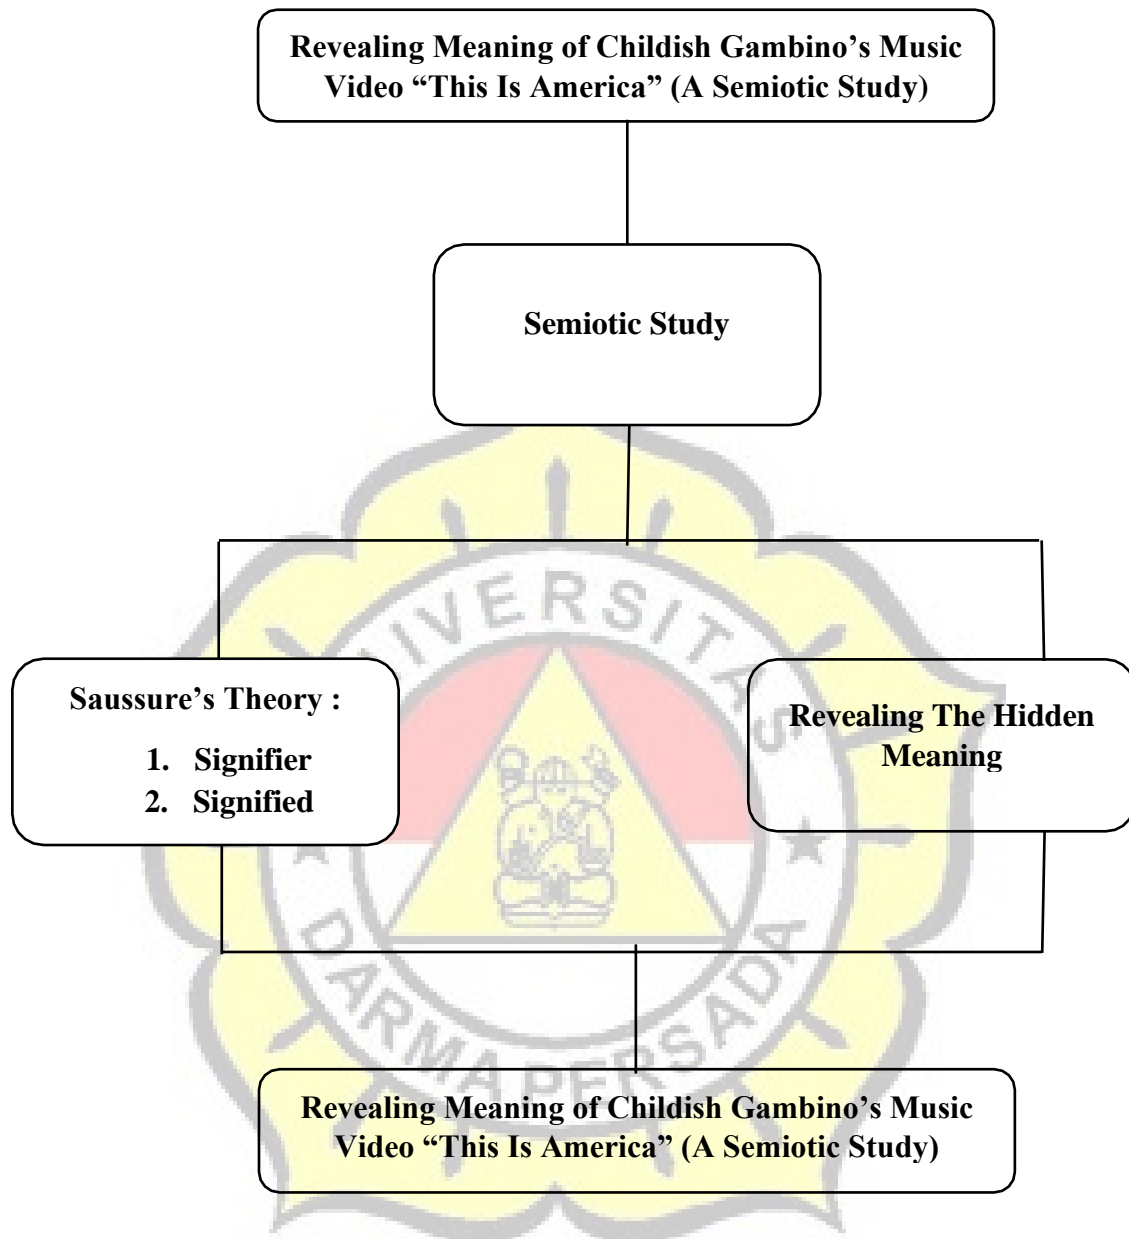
Revealing Meaning of Childish Gambino's Music Video "This Is America" (A Semiotic Study)

Semiotic Study

Saussure's Theory :

1. Signifier
2. Signified

Revealing The Hidden Meaning

Revealing Meaning of Childish Gambino's Music Video "This Is America" (A Semiotic Study)

UNIVERSITAS DARMA PERSADA